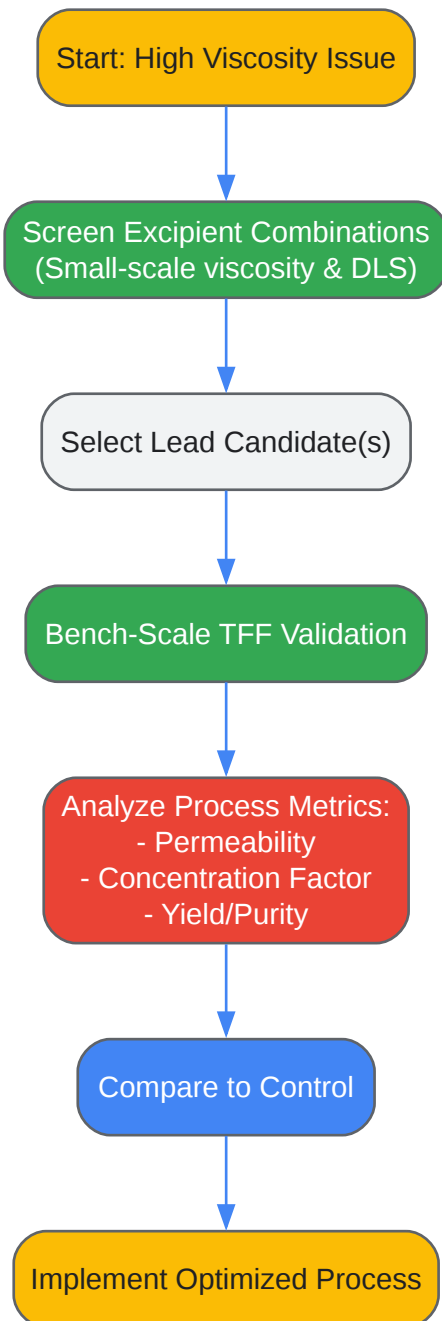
Start: High Viscosity Issue

Screen Excipient Combinations
(Small-scale viscosity & DLS)

Select Lead Candidate(s)

Bench-Scale TFF Validation

Analyze Process Metrics:
- Permeability
- Concentration Factor
- Yield/Purity

Compare to Control

Implement Optimized Process